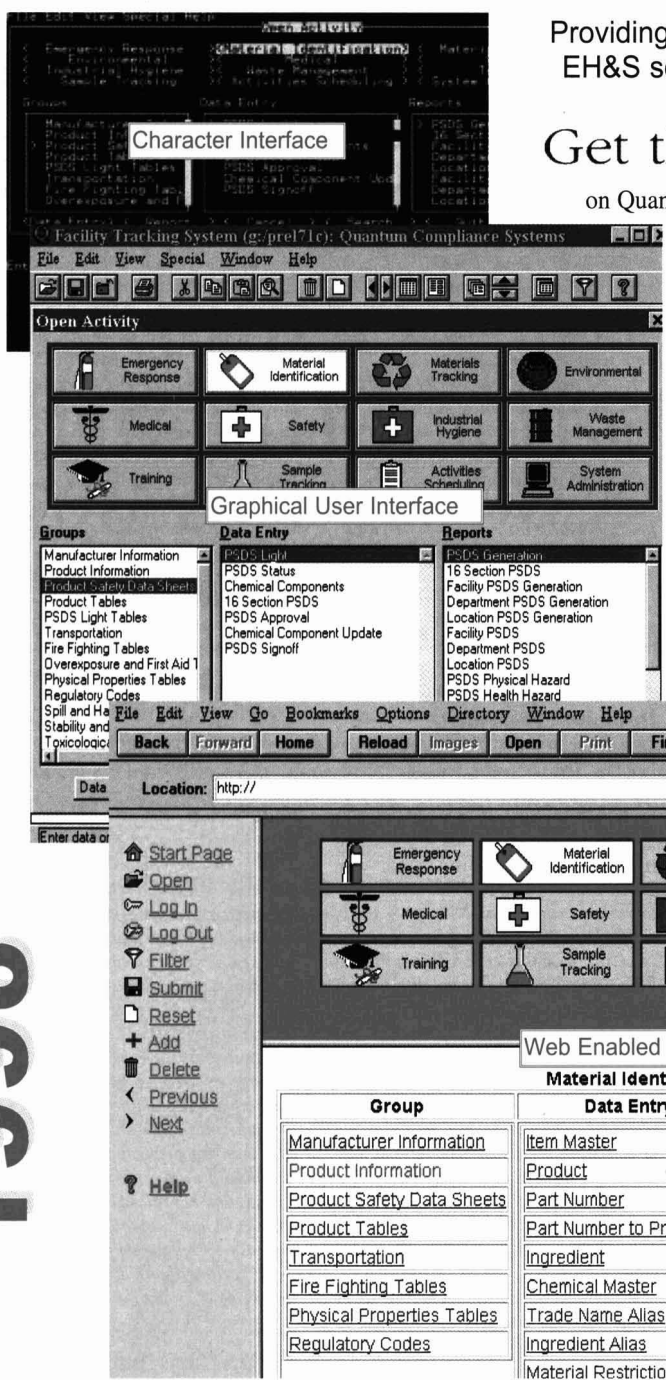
Providing
EH&S so

Get t

on Quan

File Edit View Special Help

Open Activity

< Emergency Response >< Material Identification >< Materi
< Environmental >< Medical >
< Industrial Hygiene >< Waste Management >
< Sample Tracking >< Activities Scheduling >< System

Groups

Data Entry

Reports

Manufacturer
Product Inf
Product Saf
Product Tab
PSDS Light Tables
Transportation
Fire Fighting Tab
Overexposure and F

PSDS Approval
Chemical Component Upd
PSDS Signoff

PSDS Ge
16 Sect
Facility
Departme
Location
Facilit
Departme
Locatio

Character Interface

Data Entry > < Report > < Cancel > < Search > < Quit

Facility Tracking System (g:/prel71c): Quantum Compliance Systems

File Edit View Special Window Help

Open Activity

Emergency Response
Material Identification
Materials Tracking
Environmental
Medical
Safety
Industrial Hygiene
Waste Management
Training
Sample Tracking
Activities Scheduling
System Administration

Graphical User Interface

Groups
Manufacturer Information
Product Information
Product Safety Data Sheets
Product Tables
PSDS Light Tables
Transportation
Fire Fighting Tables
Overexposure and First Aid T
Physical Properties Tables
Regulatory Codes
Spill and Ha
Stability and
Toxicologica

Data Entry
PSDS Light
PSDS Status
Chemical Components
16 Section PSDS
PSDS Approval
Chemical Component Update
PSDS Signoff

Reports
PSDS Generation
16 Section PSDS
Facility PSDS Generation
Department PSDS Generation
Location PSDS Generation
Facility PSDS
Department PSDS
Location PSDS
PSDS Physical Hazard
PSDS Health Hazard

Data

Enter data or

File Edit View Go Bookmarks Options Directory Window Help

Back Forward Home Reload Images Open Print Fi

Location: http://

Start Page
Open
Log In
Log Out
Filter
Submit
Reset
Add
Delete
Previous
Next

Help

Emergency Response
Material Identification
Medical
Safety
Training
Sample Tracking

Web Enabled

Material Ident

| Group | Data Entr |
|---|---|
| Manufacturer Information | Item Master |
| Product Information | Product |
| Product Safety Data Sheets | Part Number |
| Product Tables | Part Number to Pr |
| Transportation | Ingredient |
| Fire Fighting Tables | Chemical Master |
| Physical Properties Tables | Trade Name Alias |
| Regulatory Codes | Ingredient Alias |
| | Material Restrictio |